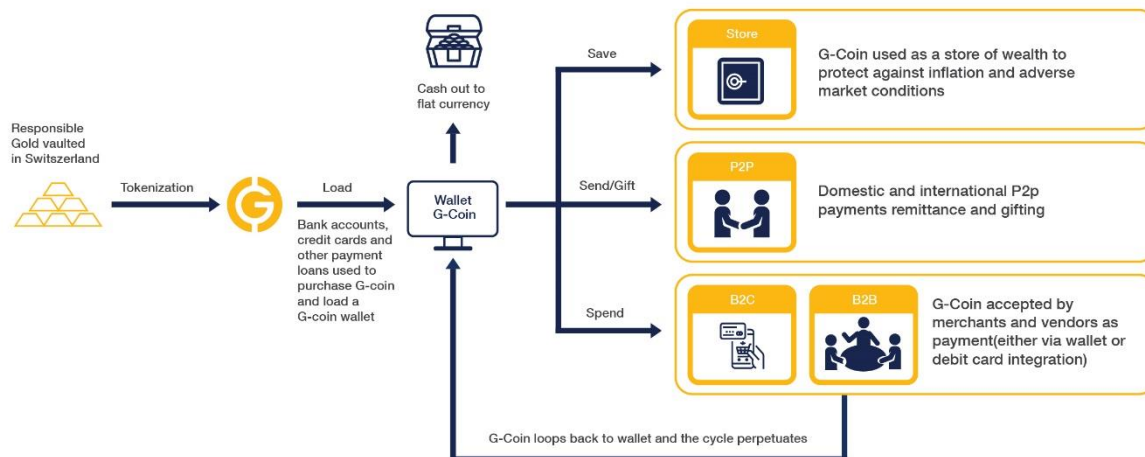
Responsible Gold vaulted in Switzerland

Tokenization

Load

Bank accounts, credit cards and other payment loans used to purchase G-coin and load a G-coin wallet

Cash out to fiat currency

Wallet G-Coin

Save

Store

G-Coin used as a store of wealth to protect against inflation and adverse market conditions

Send/Gift

P2P

Domestic and international P2p payments remittance and gifting

Spend

B2C

B2B

G-Coin accepted by merchants and vendors as payment(either via wallet or debit card integration)

G-Coin loops back to wallet and the cycle perpetuates